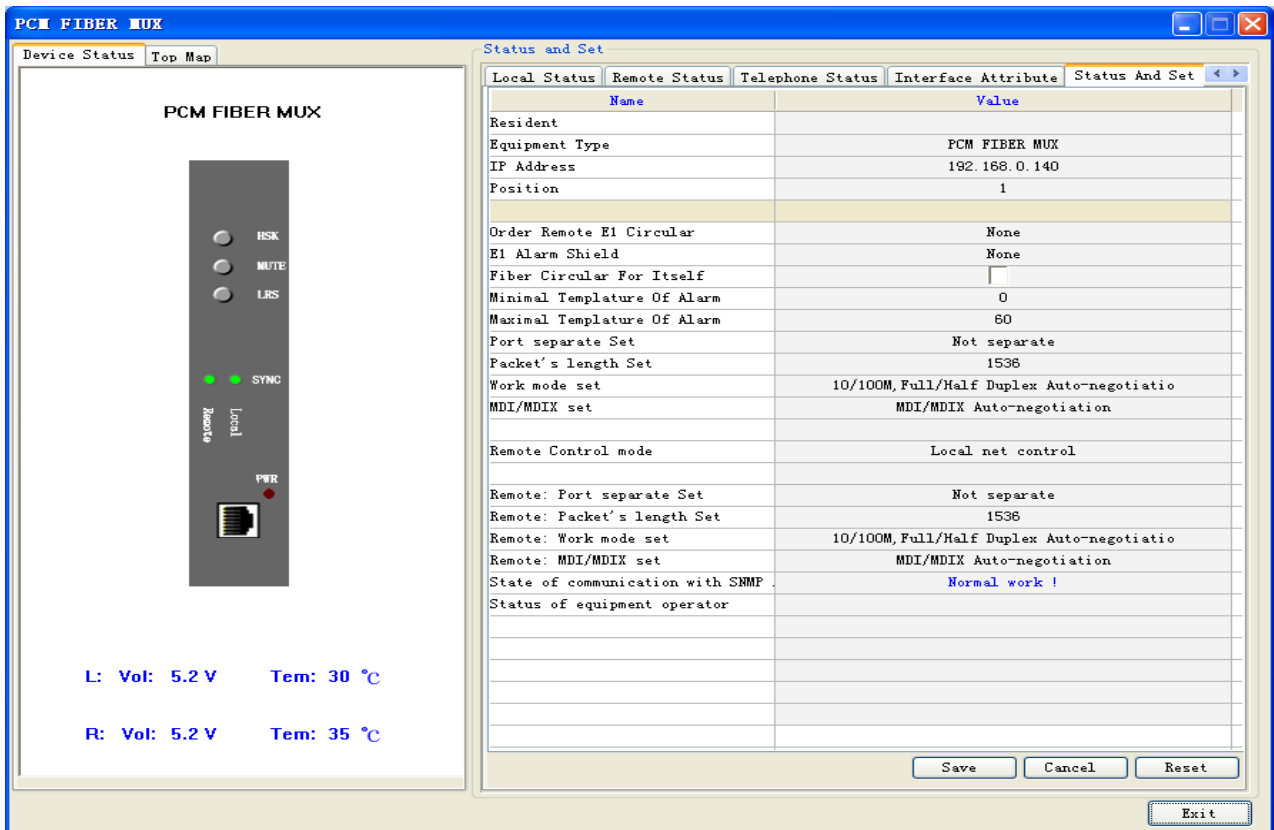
PCM FIBER MUX

Device Status | Top Map

PCM FIBER MUX

HSK
MUTE
LRS

SYNC

Remote
Local

PWR

L: Vol: 5.2 V Tem: 30 ℃

R: Vol: 5.2 V Tem: 35 ℃

Status and Set

Local Status | Remote Status | Telephone Status | Interface Attribute | Status And Set

| Name | Value |
|---|---|
| Resident | |
| Equipment Type | PCM FIBER MUX |
| IP Address | 192.168.0.140 |
| Position | 1 |
| | |
| Order Remote E1 Circular | None |
| E1 Alarm Shield | None |
| Fiber Circular For Itself | |
| Minimal Templature Of Alarm | 0 |
| Maximal Templature Of Alarm | 60 |
| Port separate Set | Not separate |
| Packet's length Set | 1536 |
| Work mode set | 10/100M,Full/Half Duplex Auto-negotiatio |
| MDI/MDIX set | MDI/MDIX Auto-negotiation |
| | |
| Remote Control mode | Local net control |
| | |
| Remote: Port separate Set | Not separate |
| Remote: Packet's length Set | 1536 |
| Remote: Work mode set | 10/100M,Full/Half Duplex Auto-negotiatio |
| Remote: MDI/MDIX set | MDI/MDIX Auto-negotiation |
| State of communication with SNMP . | Normal work ! |
| Status of equipment operator | |

Save | Cancel | Reset

Exit